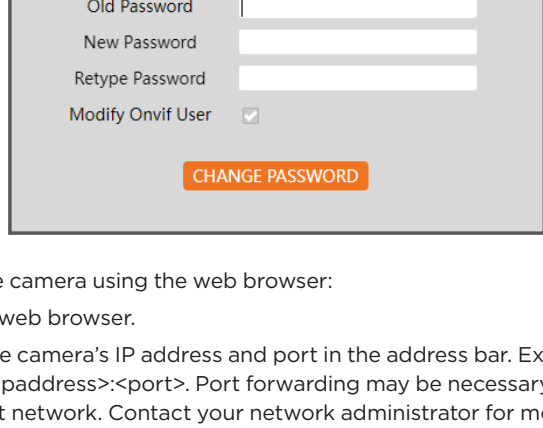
Old Password

New Password

Retype Password

Modify Onvif User

CHANGE PASSWORD

e camera using the web browser:

web browser.

e camera's IP address and port in the address bar. Ex
paddress>:<port>. Port forwarding may be necessary
t network. Contact your network administrator for m